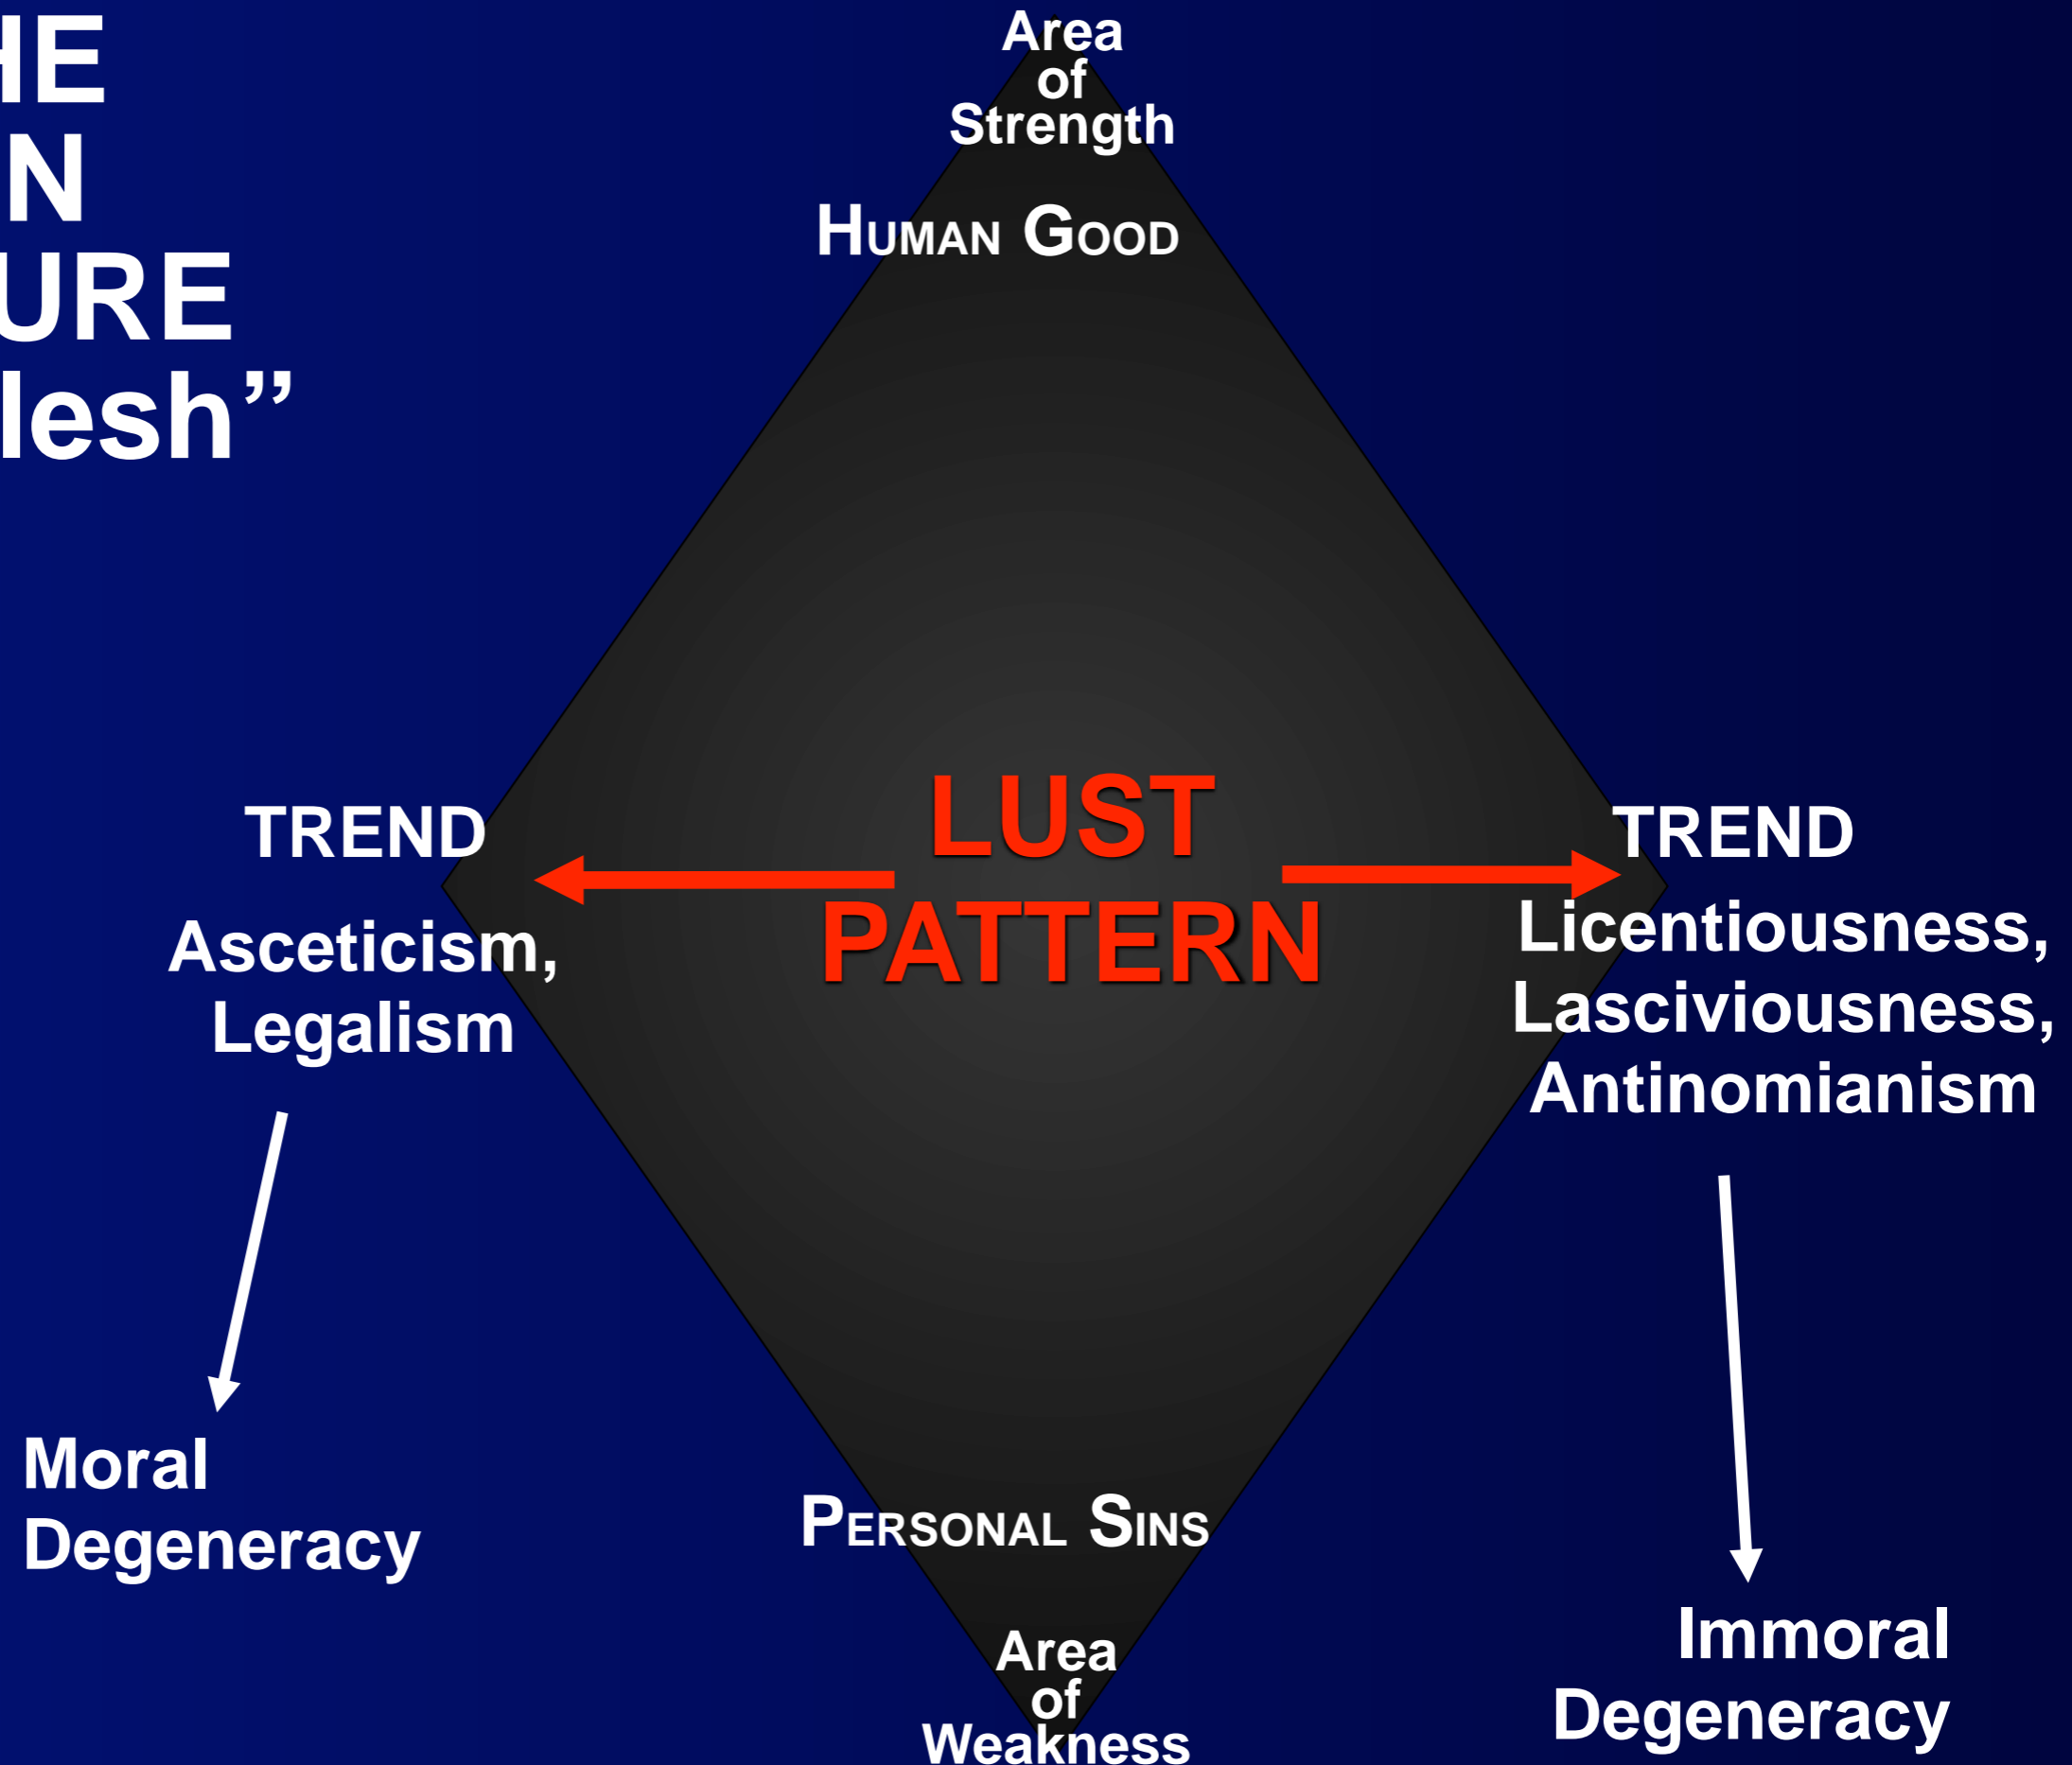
HE
N
URE
lesh”

Area
of
Strength

HUMAN GOOD

TREND

Asceticism,
Legalism

LUST
PATTERN

TREND

Licentiousness,
Lasciviousness,
Antinomianism

Moral
Degeneracy

PERSONAL SINS

Area
of
Weakness

Immoral
Degeneracy